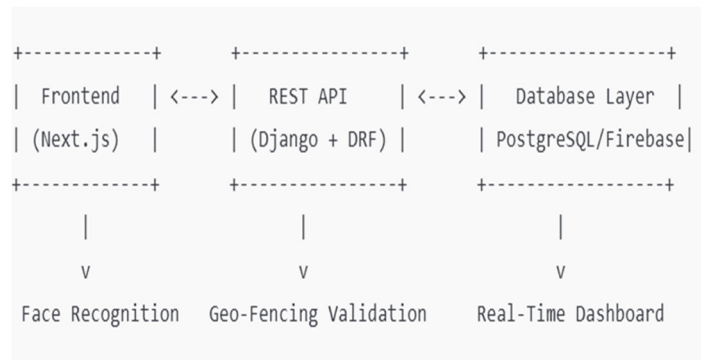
```
+------------+      +---------------+      +-----------------+
|  Frontend  | <---> |   REST API    | <---> |  Database Layer  |
| (Next.js)  |      | (Django + DRF) |      | PostgreSQL/Firebase|
+------------+      +---------------+      +-----------------+
      |                    |                        |
      v                    v                        v
Face Recognition  Geo-Fencing Validation   Real-Time Dashboard
```